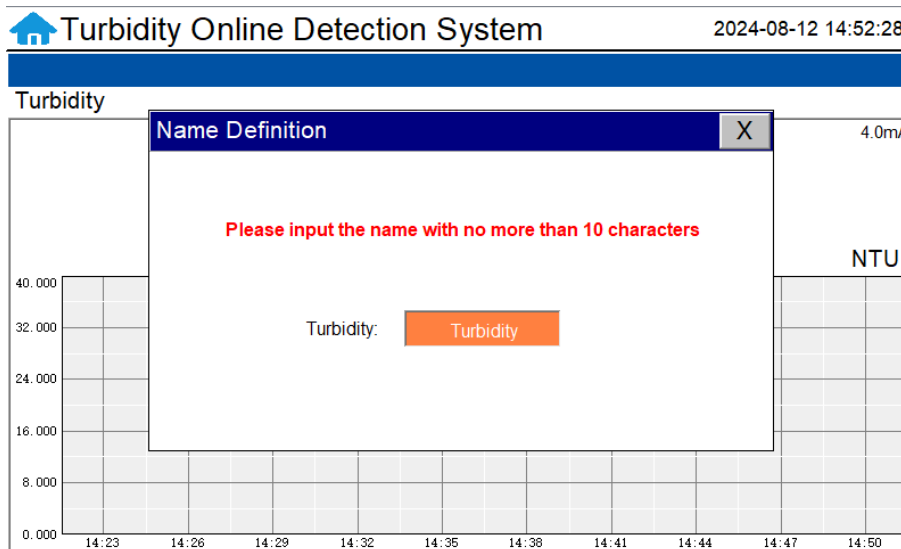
Turbidity Online Detection System

2024-08-12 14:52:28

Turbidity

Name Definition

X

4.0m/

Please input the name with no more than 10 characters

NTU

Turbidity:

Turbidity

40.000

32.000

24.000

16.000

8.000

0.000

14:23

14:26

14:29

14:32

14:35

14:38

14:41

14:44

14:47

14:50